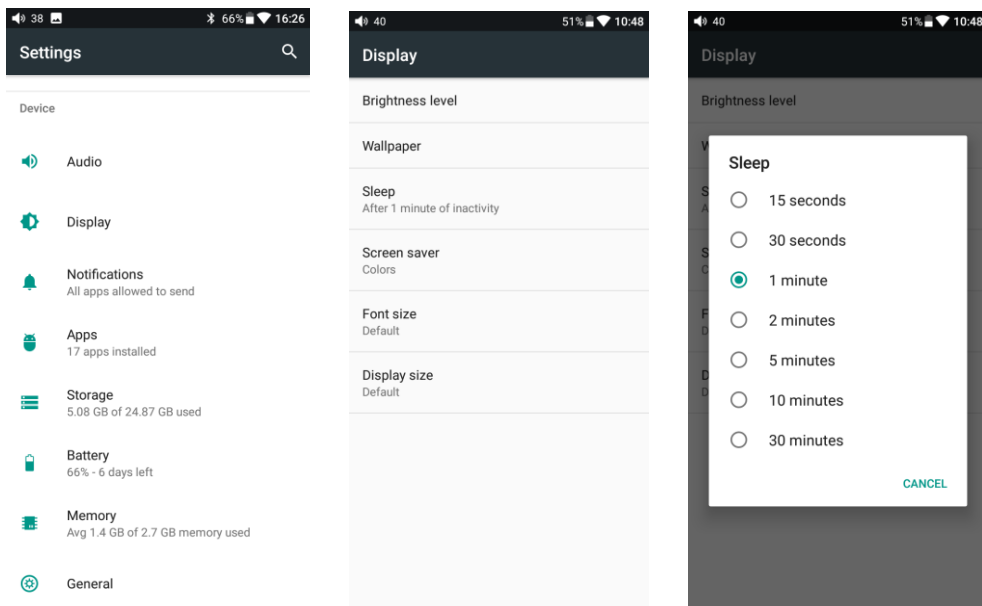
38 66% 16:26
Settings

Device

Audio

Display

Notifications
All apps allowed to send

Apps
17 apps installed

Storage
5.08 GB of 24.87 GB used

Battery
66% - 6 days left

Memory
Avg 1.4 GB of 2.7 GB memory used

General

40 51% 10:48
Display

Brightness level

Wallpaper

Sleep
After 1 minute of inactivity

Screen saver
Colors

Font size
Default

Display size
Default

40 51% 10:48
Display

Brightness level

W

S
A

S
C

F
D

D
D

Sleep

15 seconds

30 seconds

1 minute

2 minutes

5 minutes

10 minutes

30 minutes

CANCEL